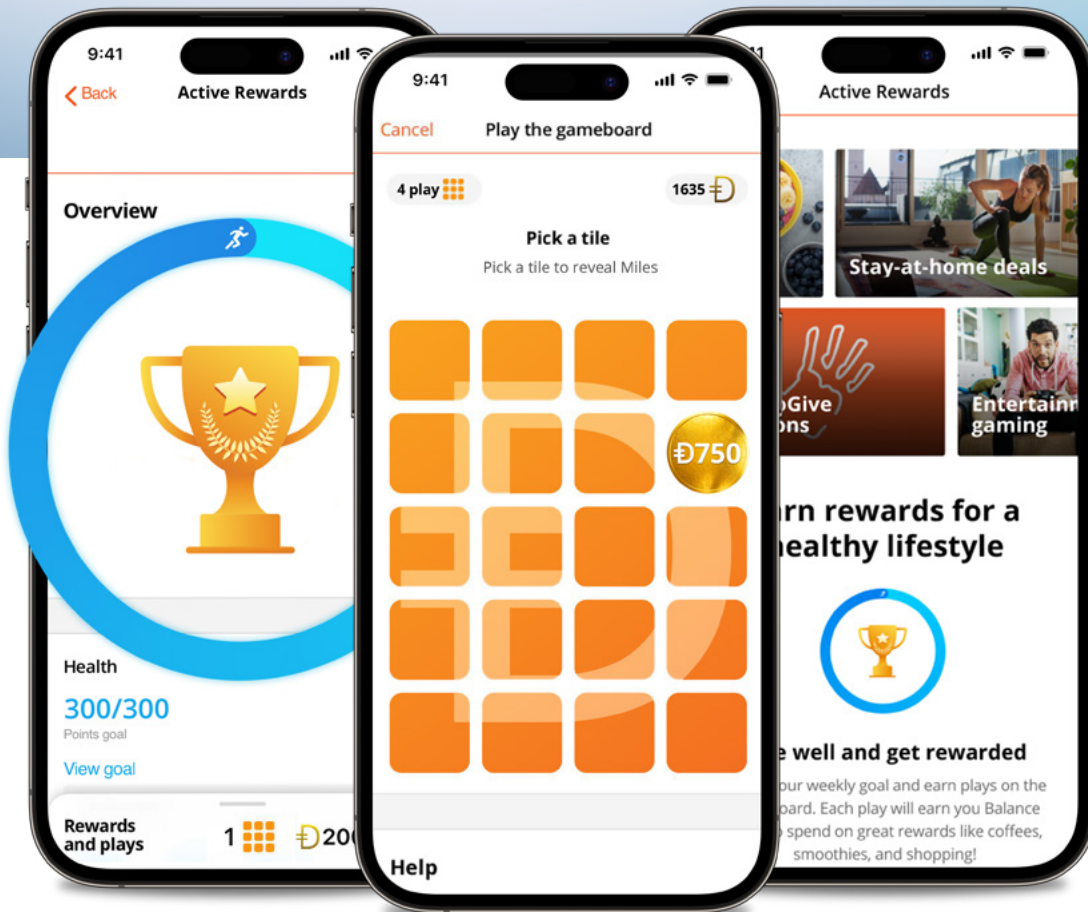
9:41

Back

Active Rewards

Overview

Health

300/300

Points goal

View goal

Rewards and plays

1

Đ20

9:41

Cancel

Play the gameboard

4 play

1635 Đ

Pick a tile

Pick a tile to reveal Miles

Đ750

Help

1

Active Rewards

Stay-at-home deals

oGive ons

Entertain gaming

rn rewards for a healthy lifestyle

e well and get rewarded

our weekly goal and earn plays on the oard. Each play will earn you Balance spend on great rewards like coffees, smoothies, and shopping!